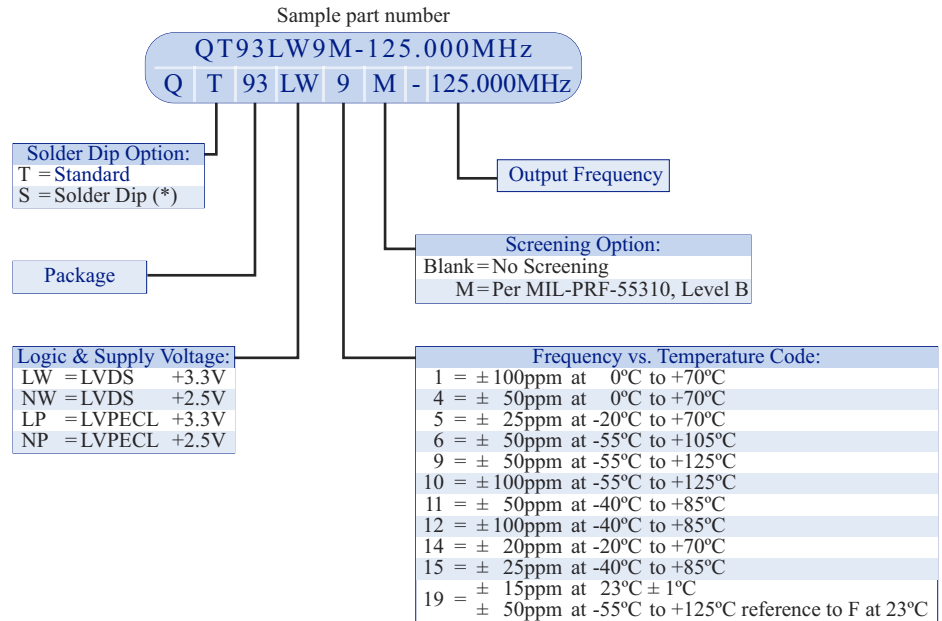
Sample part number

QT93LW9M-125.000MHz

Q T 93 LW 9 M - 125.000MHz

Solder Dip Option:
T = Standard
S = Solder Dip (*)

Package

Logic & Supply Voltage:

| LW | =LVDS | +3.3V |
|---|---|---|
| NW | =LVDS | +2.5V |
| LP | =LVPECL | +3.3V |
| NP | =LVPECL | +2.5V |

Output Frequency

Screening Option:
Blank = No Screening
M = Per MIL-PRF-55310, Level B

Frequency vs. Temperature Code:

1 = ± 100ppm at 0ºC to +70ºC
4 = ± 50ppm at 0ºC to +70ºC
5 = ± 25ppm at -20ºC to +70ºC
6 = ± 50ppm at -55ºC to +105ºC
9 = ± 50ppm at -55ºC to +125ºC
10 = ± 100ppm at -55ºC to +125ºC
11 = ± 50ppm at -40ºC to +85ºC
12 = ± 100ppm at -40ºC to +85ºC
14 = ± 20ppm at -20ºC to +70ºC
15 = ± 25ppm at -40ºC to +85ºC
19 = ± 15ppm at 23ºC ± 1ºC
± 50ppm at -55ºC to +125ºC reference to F at 23ºC